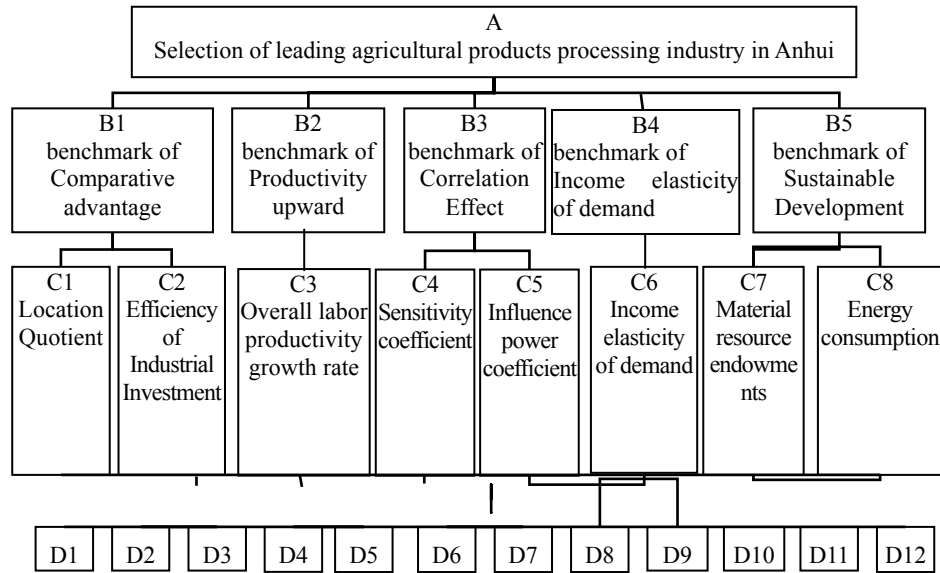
A
Selection of leading agricultural products processing industry in Anhui

B1
benchmark of Comparative advantage

B2
benchmark of Productivity upward

B3
benchmark of Correlation Effect

B4
benchmark of Income elasticity of demand

B5
benchmark of Sustainable Development

C1
Location Quotient

C2
Efficiency of Industrial Investment

C3
Overall labor productivity growth rate

C4
Sensitivity coefficient

C5
Influence power coefficient

C6
Income elasticity of demand

C7
Material resource endowments

C8
Energy consumption

D1 D2 D3 D4 D5 D6 D7 D8 D9 D10 D11 D12